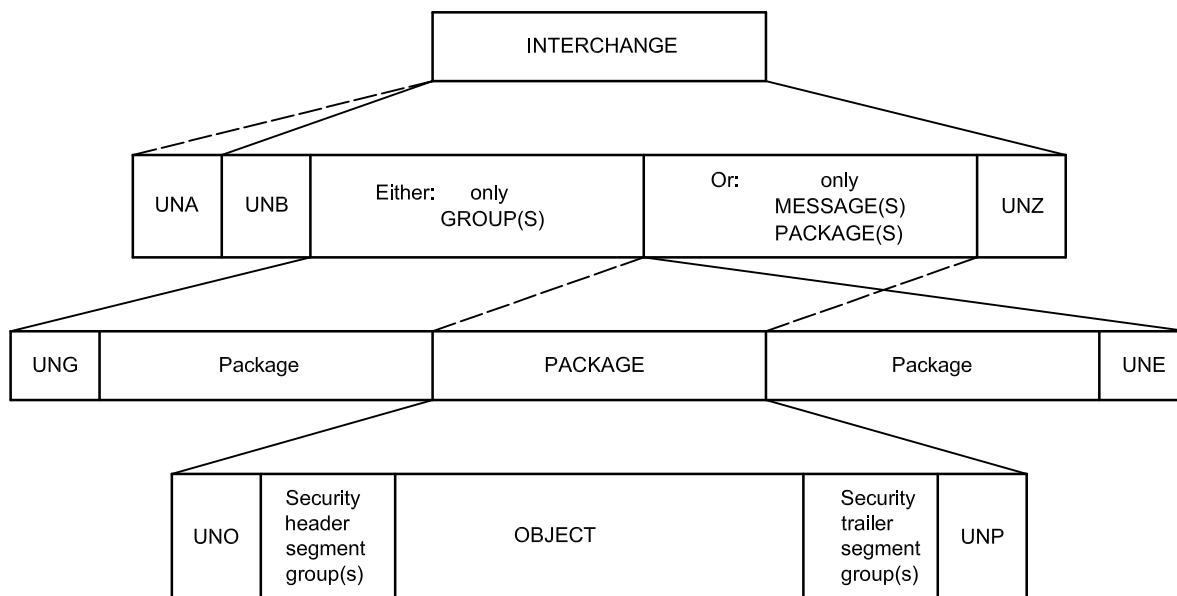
INTERCHANGE

UNA

UNB

Either: only GROUP(S)

Or: only MESSAGE(S) PACKAGE(S)

UNZ

UNG

Package

PACKAGE

Package

UNE

UNO

Security header segment group(s)

OBJECT

Security trailer segment group(s)

UNP